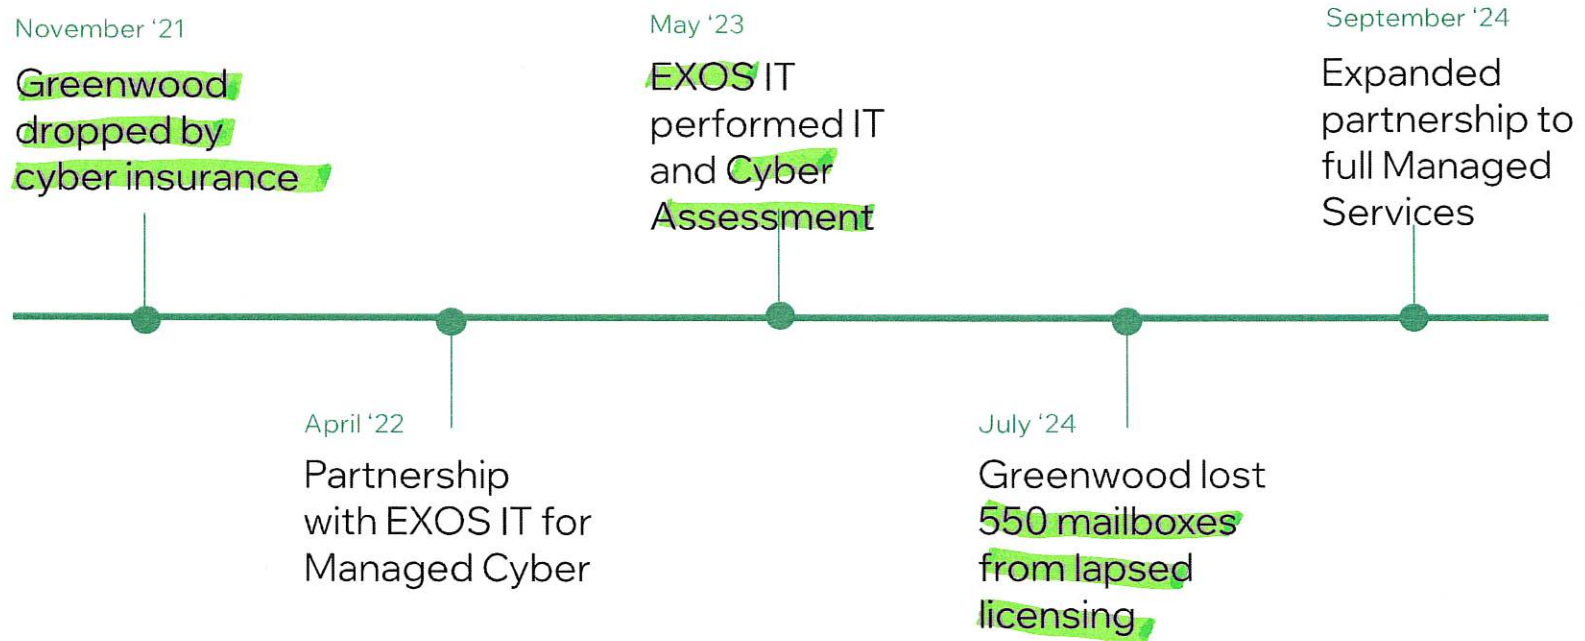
November '21
Greenwood dropped by cyber insurance

April '22
Partnership with EXOS IT for Managed Cyber

May '23
EXOS IT performed IT and Cyber Assessment

July '24
Greenwood lost 550 mailboxes from lapsed licensing

September '24
Expanded partnership to full Managed Services